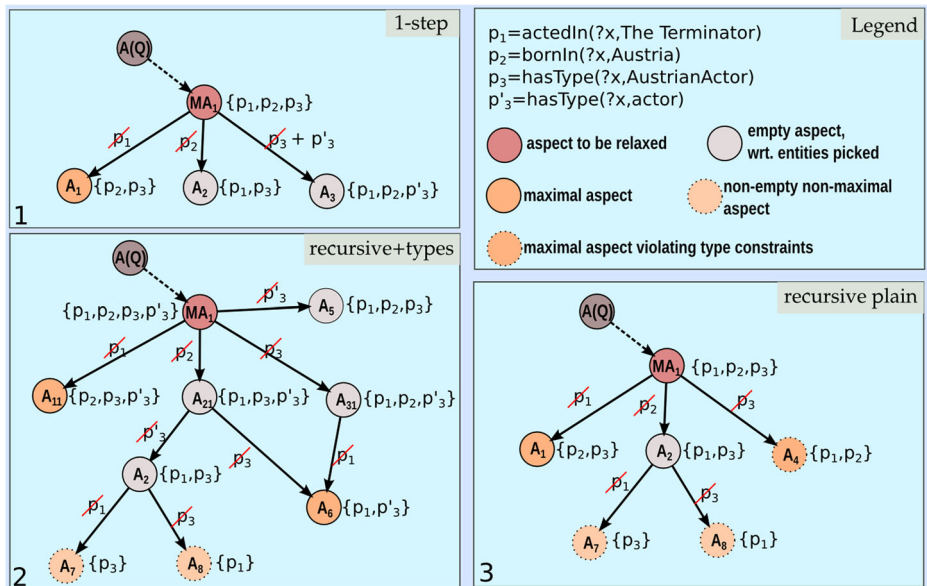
1-step

A(Q)

$MA_1$ $\{p_1,p_2,p_3\}$

$p_1$

$p_2$

$p_3$ + $p'_3$

$A_1$ $\{p_2,p_3\}$

$A_2$ $\{p_1,p_3\}$

$A_3$ $\{p_1,p_2,p'_3\}$

1

Legend

$p_1$=actedIn(?x,The Terminator)
$p_2$=bornIn(?x,Austria)
$p_3$=hasType(?x,AustrianActor)
$p'_3$=hasType(?x,actor)

aspect to be relaxed

empty aspect, wrt. entities picked

maximal aspect

non-empty non-maximal aspect

maximal aspect violating type constraints

recursive+types

A(Q)

$\{p_1,p_2,p_3,p'_3\}$ $MA_1$

$p'_3$

$A_5$ $\{p_1,p_2,p_3\}$

$p_1$

$p_2$

$p_3$

$A_{11}$ $\{p_2,p_3,p'_3\}$

$A_{21}$ $\{p_1,p_3,p'_3\}$

$A_{31}$ $\{p_1,p_2,p'_3\}$

$p'_3$

$p_3$

$p_1$

$A_2$ $\{p_1,p_3\}$

$A_6$ $\{p_1,p'_3\}$

$p_1$

$p_3$

$A_7$ $\{p_3\}$

$A_8$ $\{p_1\}$

2

recursive plain

A(Q)

$MA_1$ $\{p_1,p_2,p_3\}$

$p_1$

$p_2$

$p_3$

$A_1$ $\{p_2,p_3\}$

$A_2$ $\{p_1,p_3\}$

$A_4$ $\{p_1,p_2\}$

$p_1$

$p_3$

$A_7$ $\{p_3\}$

$A_8$ $\{p_1\}$

3